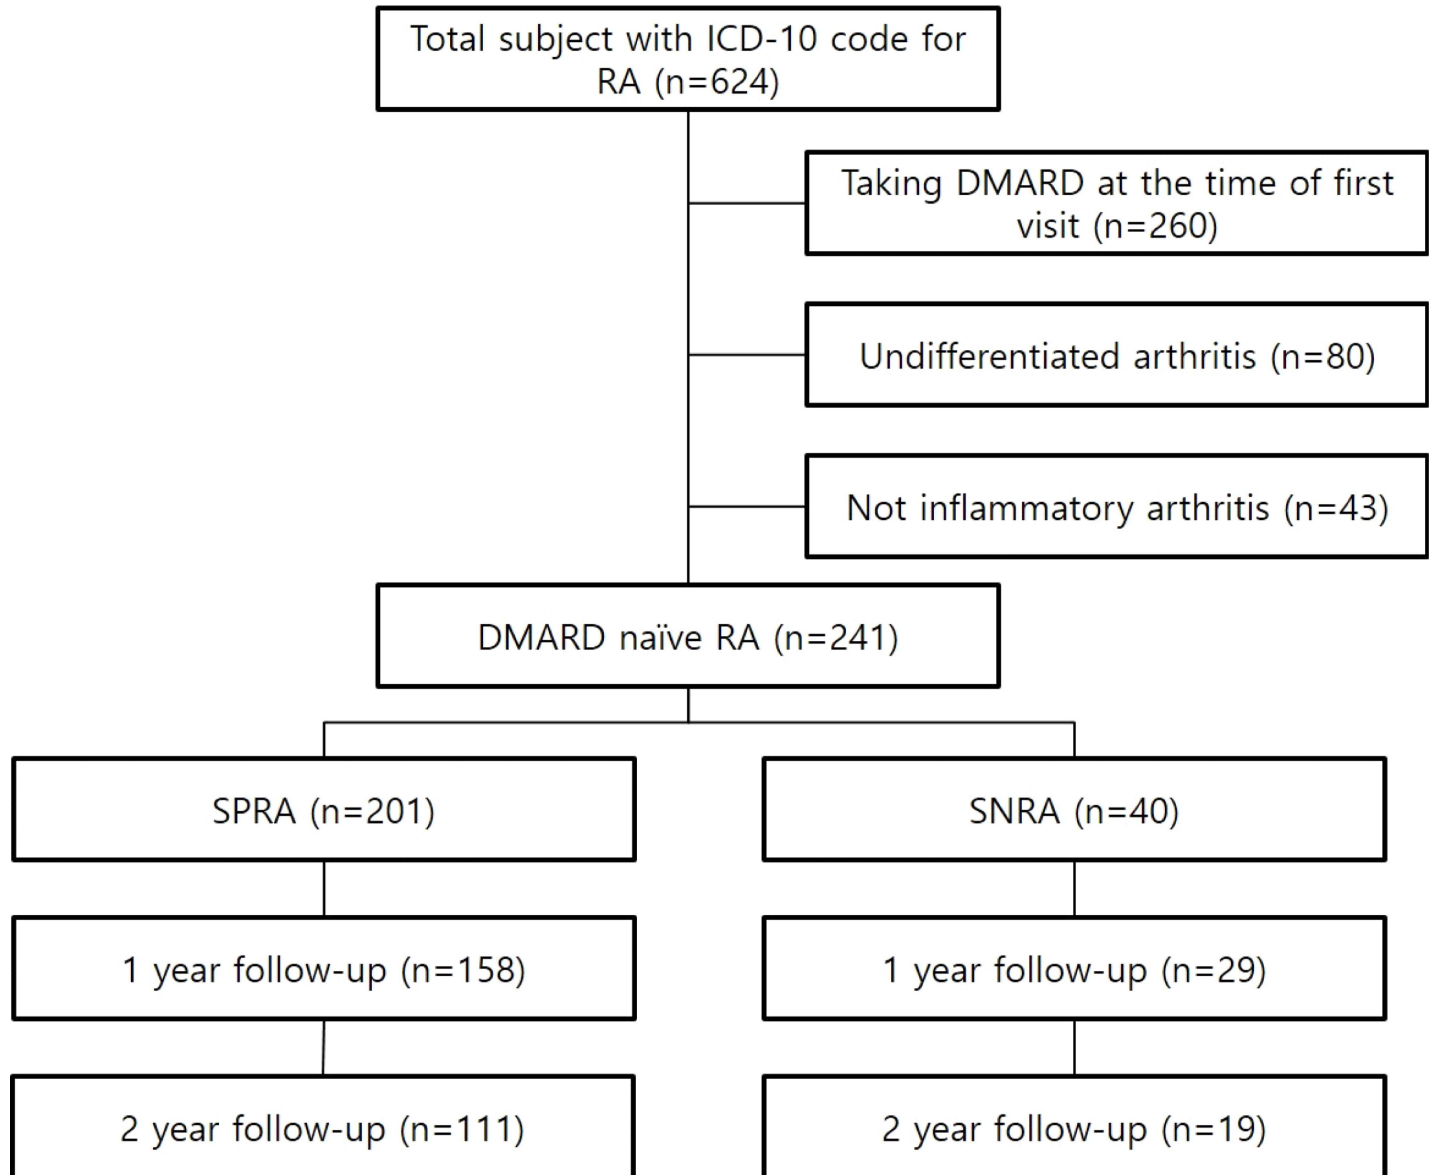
Total subject with ICD-10 code for RA (n=624)

Taking DMARD at the time of first visit (n=260)

Undifferentiated arthritis (n=80)

Not inflammatory arthritis (n=43)

DMARD naïve RA (n=241)

SPRA (n=201)

SNRA (n=40)

1 year follow-up (n=158)

1 year follow-up (n=29)

2 year follow-up (n=111)

2 year follow-up (n=19)